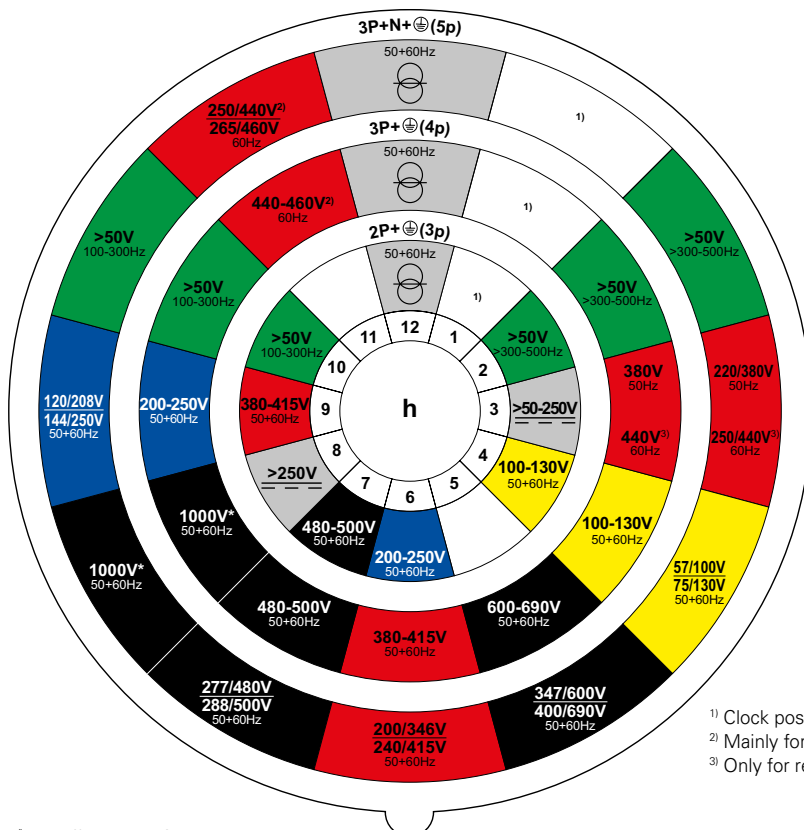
3P+N+⏚(5p)

50+60Hz

1)

250/440V²⁾
265/460V
60Hz

>50V
100-300Hz

>50V
>300-500Hz

120/208V
144/250V
50+60Hz

220/380V
50Hz

250/440V³⁾
60Hz

1000V*
50+60Hz

57/100V
75/130V
50+60Hz

277/480V
288/500V
50+60Hz

200/346V
240/415V
50+60Hz

347/600V
400/690V
50+60Hz

3P+⏚(4p)

50+60Hz

1)

440-460V²⁾
60Hz

>50V
100-300Hz

>50V
>300-500Hz

200-250V
50+60Hz

380V
50Hz

440V³⁾
60Hz

1000V*
50+60Hz

100-130V
50+60Hz

480-500V
50+60Hz

380-415V
50+60Hz

600-690V
50+60Hz

2P+⏚(3p)

50+60Hz

1)

>50V
100-300Hz

>50V
>300-500Hz

380-415V
50+60Hz

>50-250V

>250V

100-130V
50+60Hz

480-500V
50+60Hz

200-250V
50+60Hz

12 1 2 3 4 5 6 7 8 9 10 11

h

¹⁾ Clock pos
²⁾ Mainly for
³⁾ Only for re